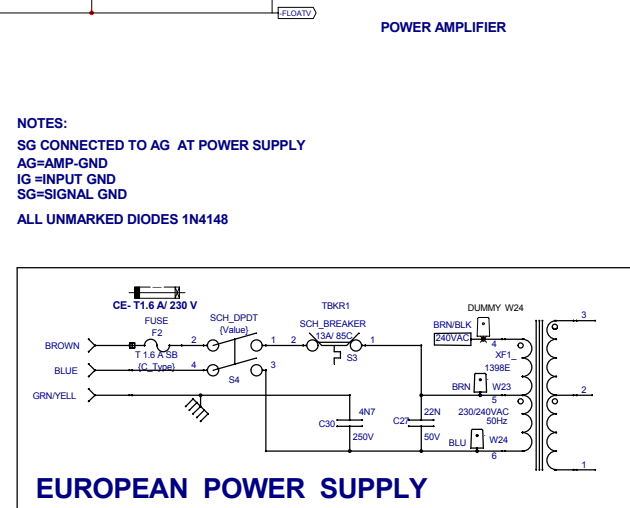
-FLOATV

POWER AMPLIFIER

NOTES:
SG CONNECTED TO AG AT POWER SUPPLY
AG=AMP-GND
IG =INPUT GND
SG=SIGNAL GND

ALL UNMARKED DIODES 1N4148

CE- T1.6 A/ 230 V

FUSE
F2
T 1.6 A SB
{C_Type}

SCH_DPDT
{Value}

S4

TBKR1
SCH_BREAKER
13A/ 85C

S3

DUMMY W24

BRN/BLK
240VAC

XF1_
1398E

BRN
W23

230/240VAC
50Hz

BLU
W24

BROWN
BLUE
GRN/YELL

1
2
1
2
3
4
1
2
1
4
5
6
3
2
1

C30
4N7
250V

C27
22N
50V

EUROPEAN POWER SUPPLY